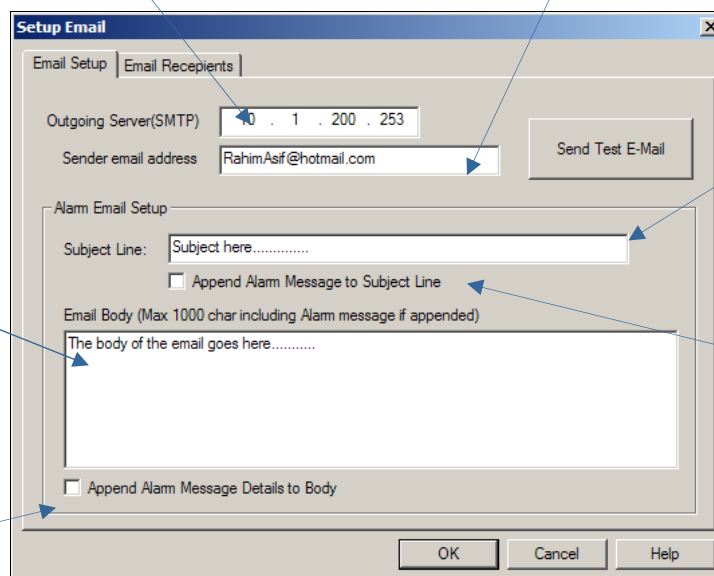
Setup Email

Email Setup | Email Recepients

Outgoing Server(SMTP) 10 . 1 . 200 . 253

Sender email address RahimAsif@hotmail.com

Send Test E-Mail

Alarm Email Setup

Subject Line: Subject here..............

Append Alarm Message to Subject Line

Email Body (Max 1000 char including Alarm message if appended)

The body of the email goes here...........

Append Alarm Message Details to Body

OK Cancel Help